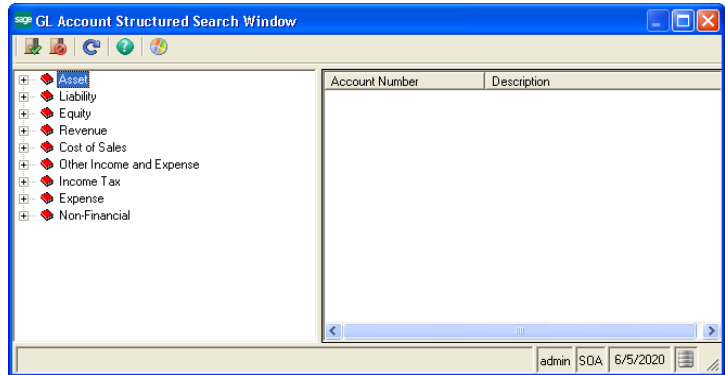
sage GL Account Structured Search Window

Asset
Liability
Equity
Revenue
Cost of Sales
Other Income and Expense
Income Tax
Expense
Non-Financial

| Account Number | Description |
|---|---|

admin SOA 6/5/2020